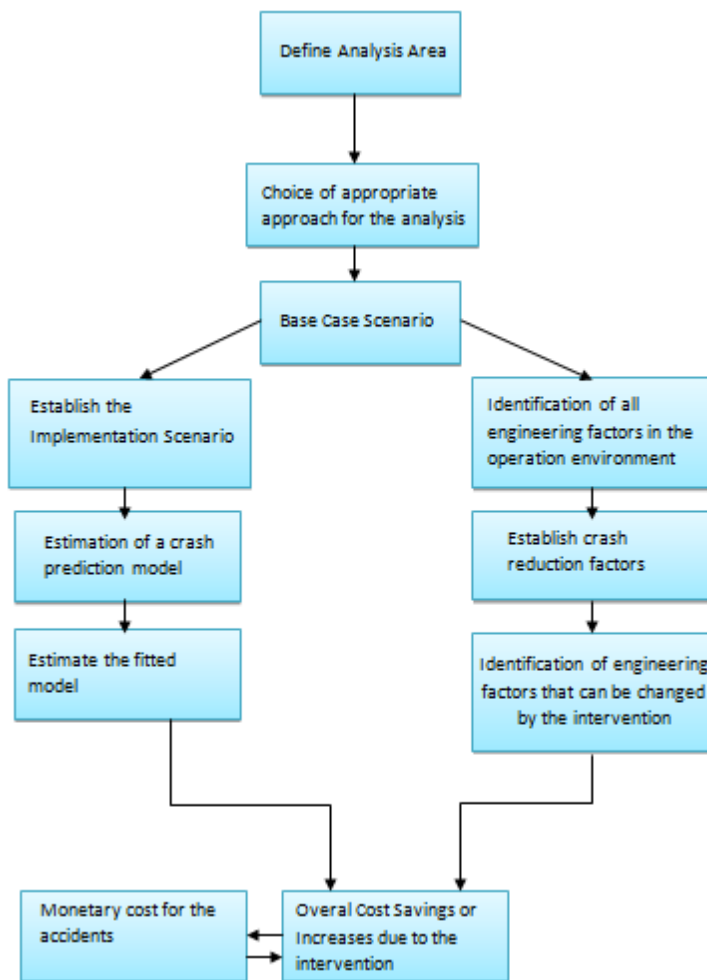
Define Analysis Area

Choice of appropriate approach for the analysis

Base Case Scenario

Establish the Implementation Scenario

Estimation of a crash prediction model

Estimate the fitted model

Identification of all engineering factors in the operation environment

Establish crash reduction factors

Identification of engineering factors that can be changed by the intervention

Monetary cost for the accidents

Overal Cost Savings or Increases due to the intervention